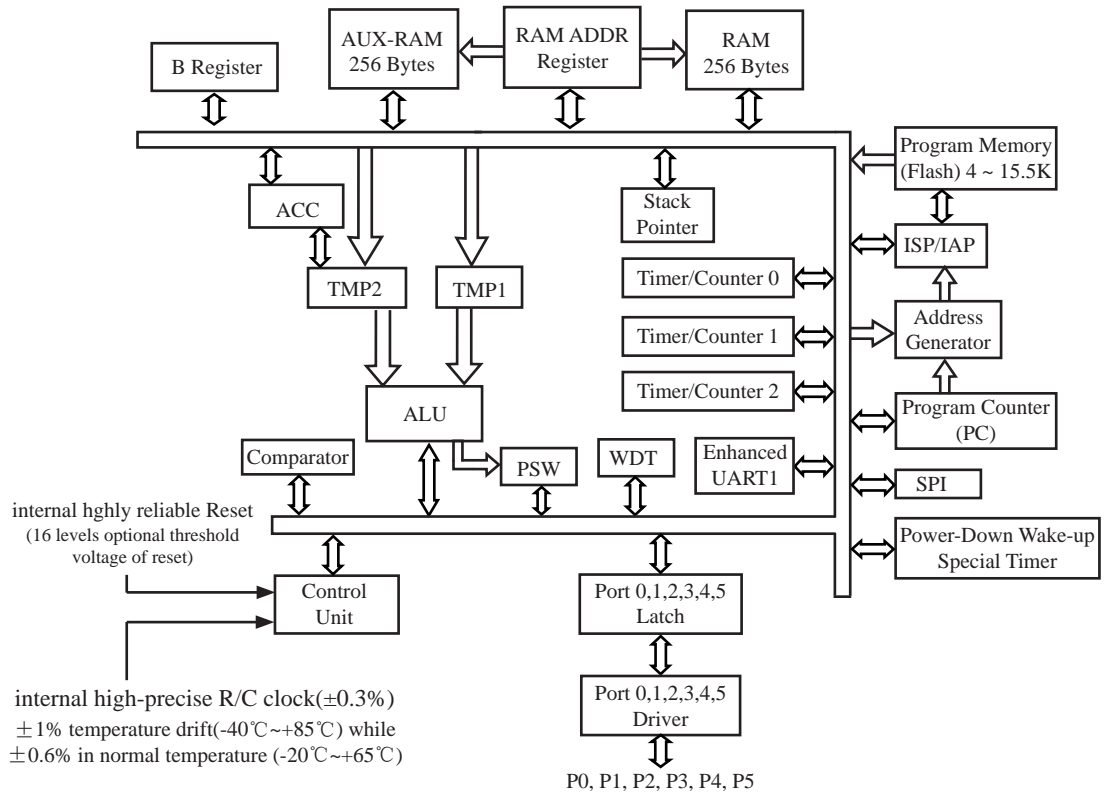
B Register

AUX-RAM 256 Bytes

RAM ADDR Register

RAM 256 Bytes

Program Memory (Flash) 4 ~ 15.5K

ACC

Stack Pointer

ISP/IAP

TMP2

TMP1

Timer/Counter 0

Timer/Counter 1

Address Generator

Timer/Counter 2

ALU

Program Counter (PC)

Comparator

PSW

WDT

Enhanced UART1

SPI

internal hghly reliable Reset (16 levels optional threshold voltage of reset)

Power-Down Wake-up Special Timer

Control Unit

Port 0,1,2,3,4,5 Latch

internal high-precise R/C clock(±0.3%)
±1% temperature drift(-40℃~+85℃) while ±0.6% in normal temperature (-20℃~+65℃)

Port 0,1,2,3,4,5 Driver

P0, P1, P2, P3, P4, P5